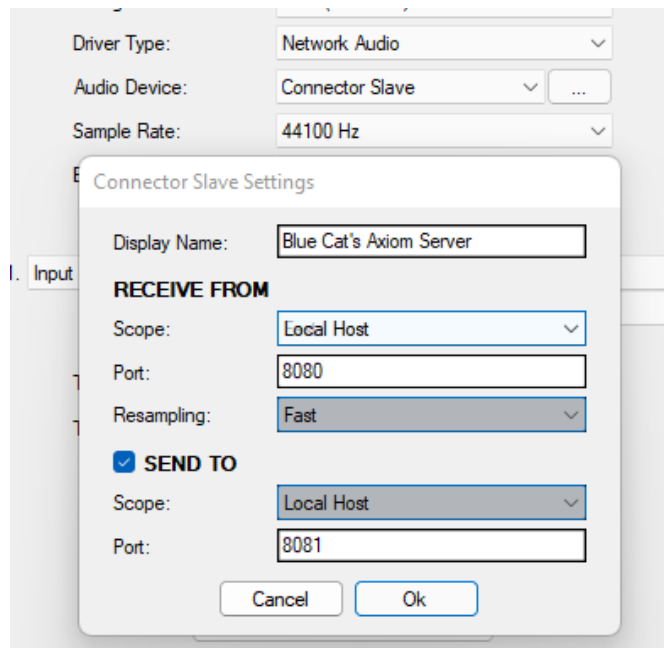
Driver Type: Network Audio
Audio Device: Connector Slave ...
Sample Rate: 44100 Hz

Connector Slave Settings

Display Name: Blue Cat's Axiom Server

RECEIVE FROM

Scope: Local Host
Port: 8080
Resampling: Fast

SEND TO

Scope: Local Host
Port: 8081

Cancel Ok

Input